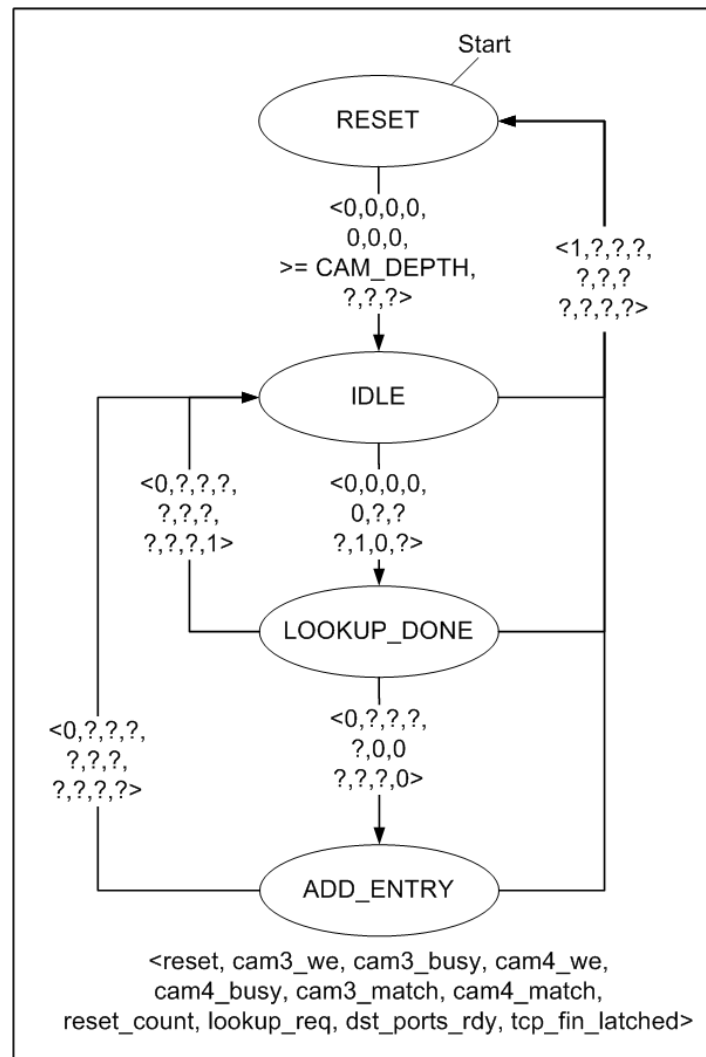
Start

RESET

<0,0,0,0,
0,0,0,
>= CAM_DEPTH,
?,?,?>

<1,?,?,?,
?,?,?
?,?,?,?>

IDLE

<0,?,?,?,
?,?,?,
?,?,?,1>

<0,0,0,0,
0,?,?
?,1,0,?>

LOOKUP_DONE

<0,?,?,?,
?,?,?,
?,?,?,?>

<0,?,?,?,
?,0,0
?,?,?,0>

ADD_ENTRY

<reset, cam3_we, cam3_busy, cam4_we, cam4_busy, cam3_match, cam4_match, reset_count, lookup_req, dst_ports_rdy, tcp_fin_latched>